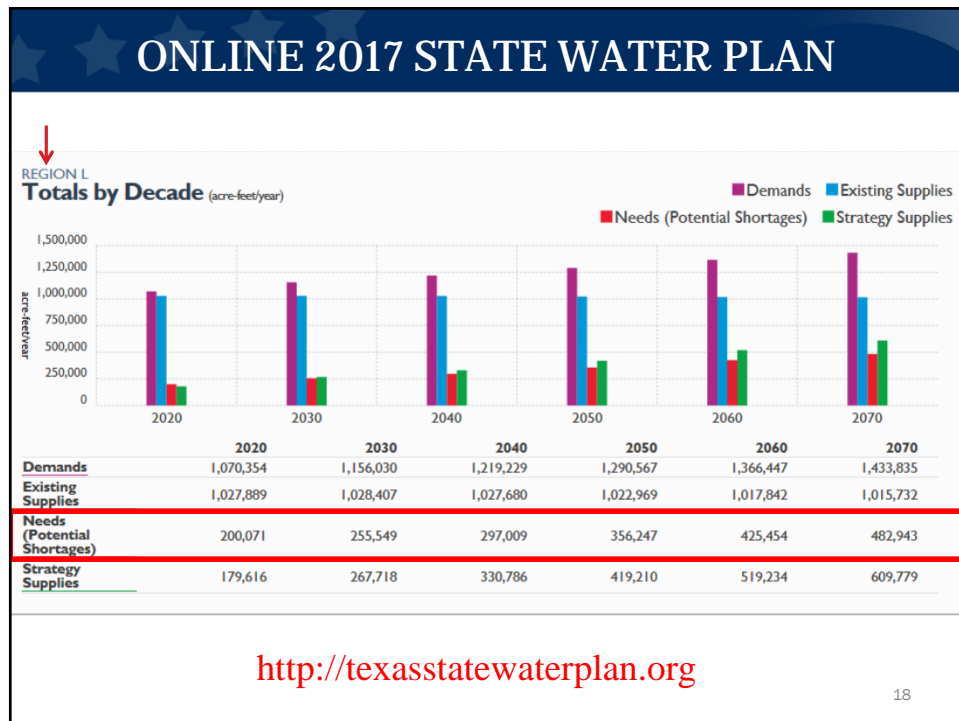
ONLINE 2017 STATE WATER PLAN

REGION L
Totals by Decade (acre-feet/year)

Demands Existing Supplies
Needs (Potential Shortages) Strategy Supplies

1,500,000
1,250,000
1,000,000
750,000
500,000
250,000
0

acre-feet/year

2020 2030 2040 2050 2060 2070

| | 2020 | 2030 | 2040 | 2050 | 2060 | 2070 |
|---|---|---|---|---|---|---|
| Demands | 1,070,354 | 1,156,030 | 1,219,229 | 1,290,567 | 1,366,447 | 1,433,835 |
| Existing Supplies | 1,027,889 | 1,028,407 | 1,027,680 | 1,022,969 | 1,017,842 | 1,015,732 |
| Needs (Potential Shortages) | 200,071 | 255,549 | 297,009 | 356,247 | 425,454 | 482,943 |
| Strategy Supplies | 179,616 | 267,718 | 330,786 | 419,210 | 519,234 | 609,779 |

http://texasstatewaterplan.org

18